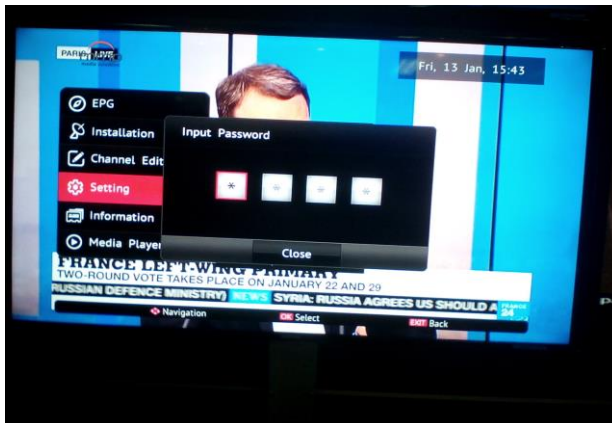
PARIS LIVE

Fri, 13 Jan, 15:43

EPG
Installation
Channel Edit
Setting
Information
Media Player

Input Password

*

Close

FRANCE LEFT-WING PRIMARY
TWO-ROUND VOTE TAKES PLACE ON JANUARY 22 AND 29
RUSSIAN DEFENCE MINISTRY) NEWS SYRIA: RUSSIA AGREES US SHOULD A
FRANCE 24

Navigation
OK Select
EXIT Back